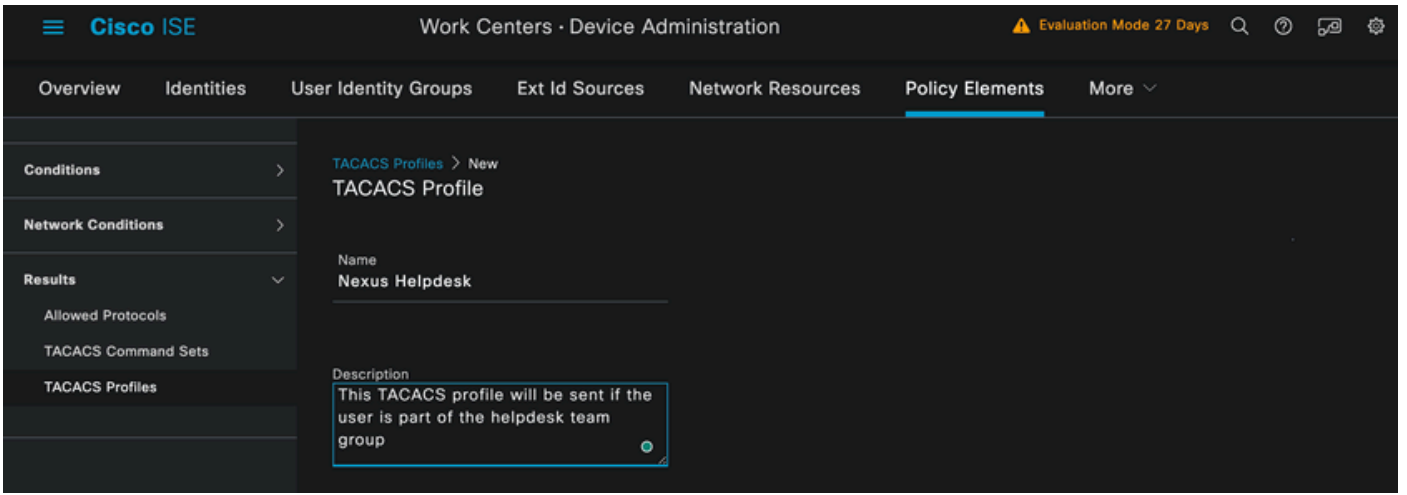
Cisco ISE

Work Centers · Device Administration

Evaluation Mode 27 Days

Overview Identities User Identity Groups Ext Id Sources Network Resources Policy Elements More

Conditions

Network Conditions

Results

Allowed Protocols

TACACS Command Sets

TACACS Profiles

TACACS Profiles > New

TACACS Profile

Name

Nexus Helpdesk

Description

This TACACS profile will be sent if the user is part of the helpdesk team group